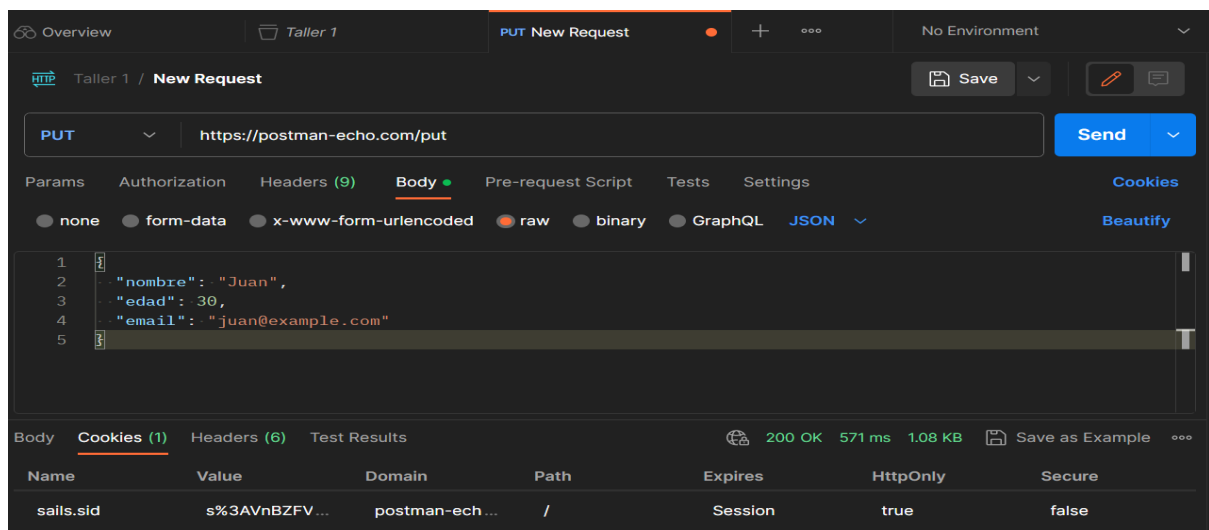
Overview | Taller 1 | PUT New Request | + | ooo | No Environment

Taller 1 / New Request

Save

PUT https://postman-echo.com/put Send

Params Authorization Headers (9) Body Pre-request Script Tests Settings Cookies

none form-data x-www-form-urlencoded raw binary GraphQL JSON Beautify

1 {
2 "nombre": "Juan",
3 "edad": 30,
4 "email": "juan@example.com"
5 }

Body Cookies (1) Headers (6) Test Results 200 OK 571 ms 1.08 KB Save as Example ooo

| Name | Value | Domain | Path | Expires | HttpOnly | Secure |
|---|---|---|---|---|---|---|
| sails.sid | s%3AVnBZFV... | postman-ech... | / | Session | true | false |